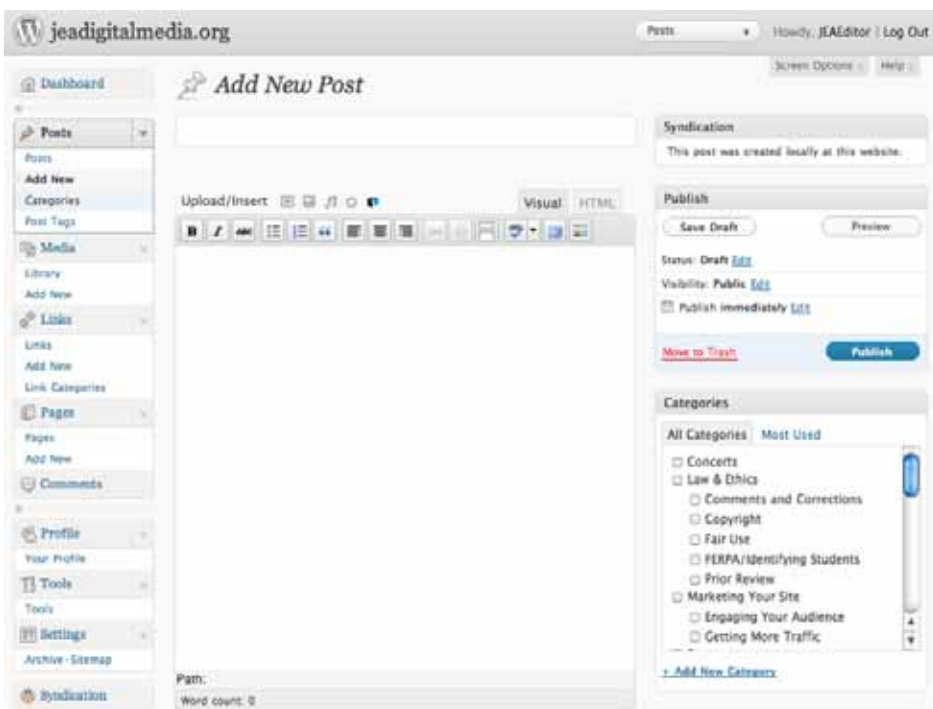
jeadigitalmedia.org

Posts

Howdy, JEAEditor | Log Out

Screen Options | Help

Dashboard

Posts

Posts

Add New

Categories

Post Tags

Media

Library

Add New

Links

Links

Add New

Link Categories

Pages

Pages

Add New

Comments

Profile

Your Profile

Tools

Tools

Settings

Archive-Sitemap

Syndication

Add New Post

Upload/Insert

Visual HTML

Path:

Word count: 0

Syndication

This post was created locally at this website.

Publish

Save Draft

Preview

Status: Draft Edit

Visibility: Public Edit

Publish immediately Edit

Move to Trash

Publish

Categories

All Categories Most Used

Concerts

Law & Ethics

Comments and Corrections

Copyright

Fair Use

FERPA/Identifying Students

Prior Review

Marketing Your Site

Engaging Your Audience

Getting More Traffic

+ Add New Category